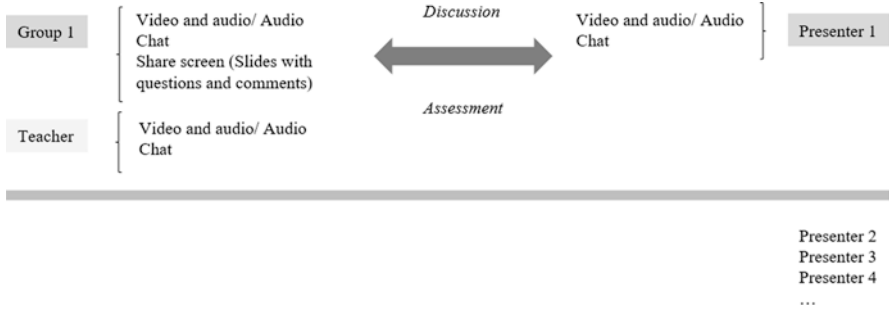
Group 1

Video and audio/ Audio
Chat
Share screen (Slides with questions and comments)

Discussion

Assessment

Video and audio/ Audio
Chat

Presenter 1

Teacher

Video and audio/ Audio
Chat

Presenter 2
Presenter 3
Presenter 4
…